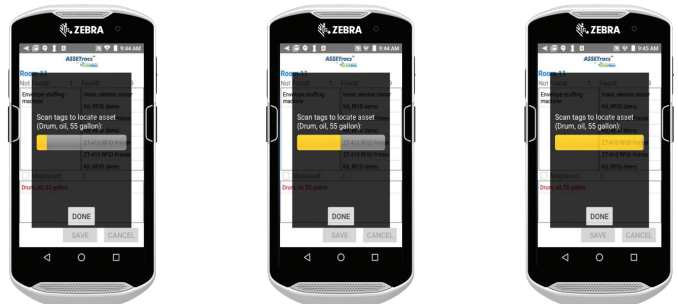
ZEBRA

9:44 AM

ASSETracs

Room 11

Not found

Found

Envelope stuffing machine

Hoist, electric motor

XR, RFID demo

XR, RFID demo

Scan tags to locate asset (Drum, oil, 55 gallon):

Z1410 RFID Printer

Z1410 RFID Printer

XR, RFID demo

Unplanned

Drum, oil, 55 gallon

DONE

SAVE

CANCEL

ZEBRA

9:44 AM

ASSETracs

Room 11

Not found

Found

Envelope stuffing machine

Hoist, electric motor

XR, RFID demo

XR, RFID demo

Scan tags to locate asset (Drum, oil, 55 gallon):

Z1410 RFID Printer

Z1410 RFID Printer

XR, RFID demo

Unplanned

Drum, oil, 55 gallon

DONE

SAVE

CANCEL

ZEBRA

9:45 AM

ASSETracs

Room 11

Not found

Found

Envelope stuffing machine

Hoist, electric motor

XR, RFID demo

XR, RFID demo

Scan tags to locate asset (Drum, oil, 55 gallon):

Z1410 RFID Printer

Z1410 RFID Printer

XR, RFID demo

Unplanned

Drum, oil, 55 gallon

DONE

SAVE

CANCEL